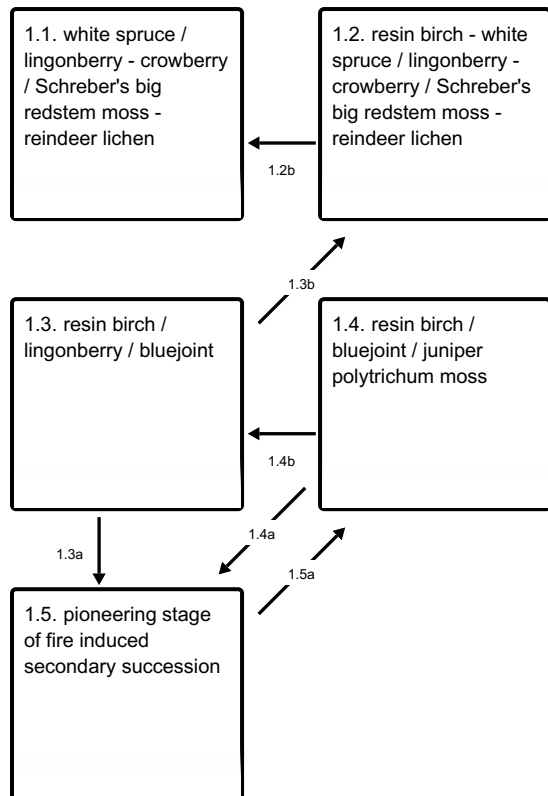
1.1. white spruce / lingonberry - crowberry / Schreber's big redstem moss - reindeer lichen

1.2. resin birch - white spruce / lingonberry - crowberry / Schreber's big redstem moss - reindeer lichen

1.2b

1.3b

1.3. resin birch / lingonberry / bluejoint

1.4. resin birch / bluejoint / juniper polytrichum moss

1.4b

1.4a

1.3a

1.5a

1.5. pioneering stage of fire induced secondary succession